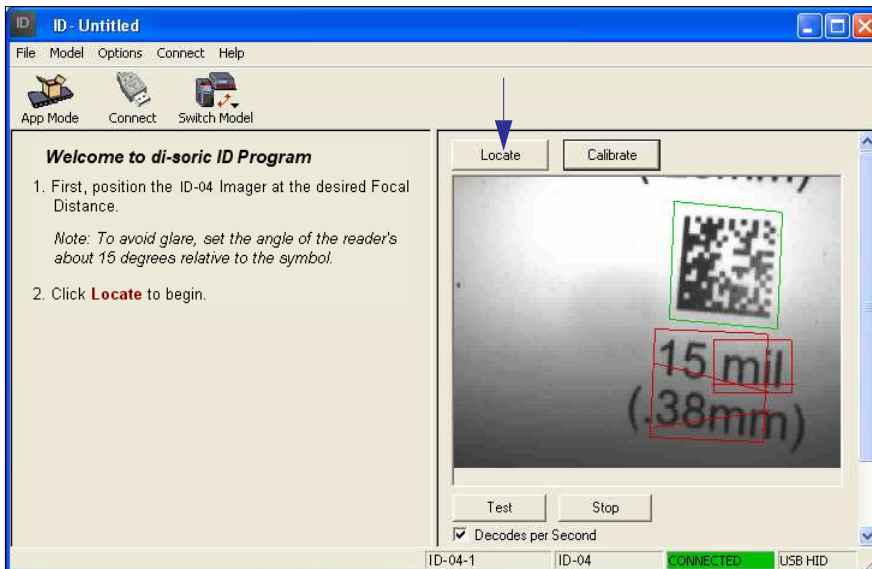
ID - Untitled

File Model Options Connect Help

App Mode Connect Switch Model

Welcome to di-soric ID Program

1. First, position the ID-04 Imager at the desired Focal Distance.

Note: To avoid glare, set the angle of the reader's about 15 degrees relative to the symbol.

2. Click Locate to begin.

Locate Calibrate

15 mil
(.38mm)

Test Stop

☑ Decodes per Second

ID-04-1 ID-04 CONNECTED USB HID